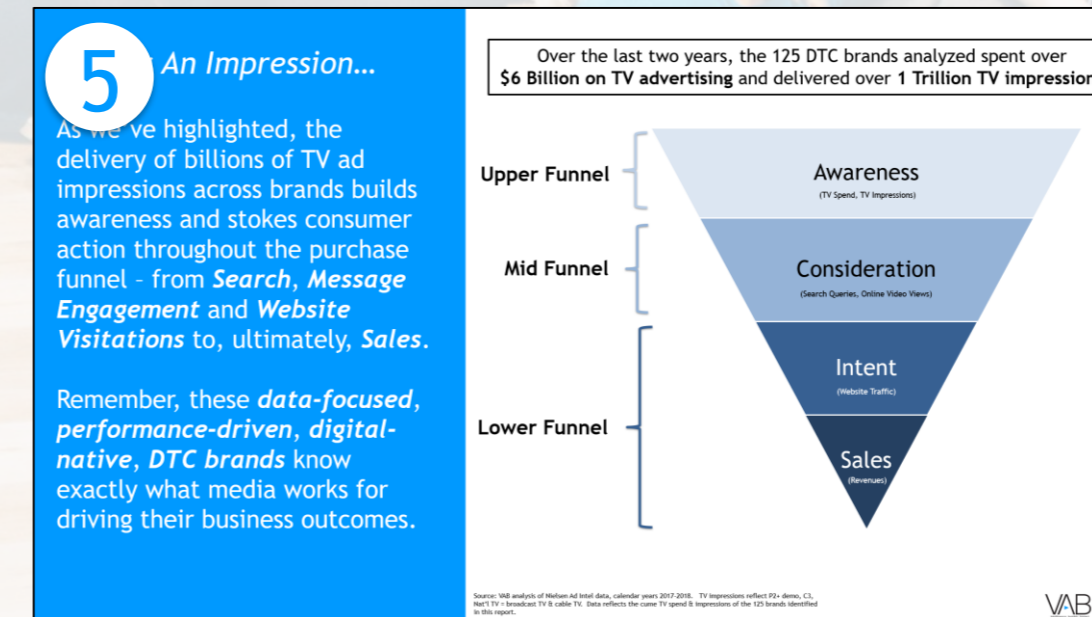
5

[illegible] An Impression…

As we've highlighted, the delivery of billions of TV ad impressions across brands builds awareness and stokes consumer action throughout the purchase funnel – from ***Search***, ***Message Engagement*** and ***Website Visitations*** to, ultimately, ***Sales***.

Remember, these ***data-focused***, ***performance-driven***, ***digital-native***, **DTC brands** know exactly what media works for driving their business outcomes.

Over the last two years, the 125 DTC brands analyzed spent over **$6 Billion on TV advertising** and delivered over **1 Trillion TV impression**

Upper Funnel

Mid Funnel

Lower Funnel

Awareness
(TV Spend, TV Impressions)

Consideration
(Search Queries, Online Video Views)

Intent
(Website Traffic)

Sales
(Revenues)

Source: VAB analysis of Nielsen Ad Intel data, calendar years 2017-2018. TV impressions reflect P2+ demo, C3, Nat'l TV = broadcast TV & cable TV. Data reflects the cume TV spend & impressions of the 125 brands identified in this report.

VAB